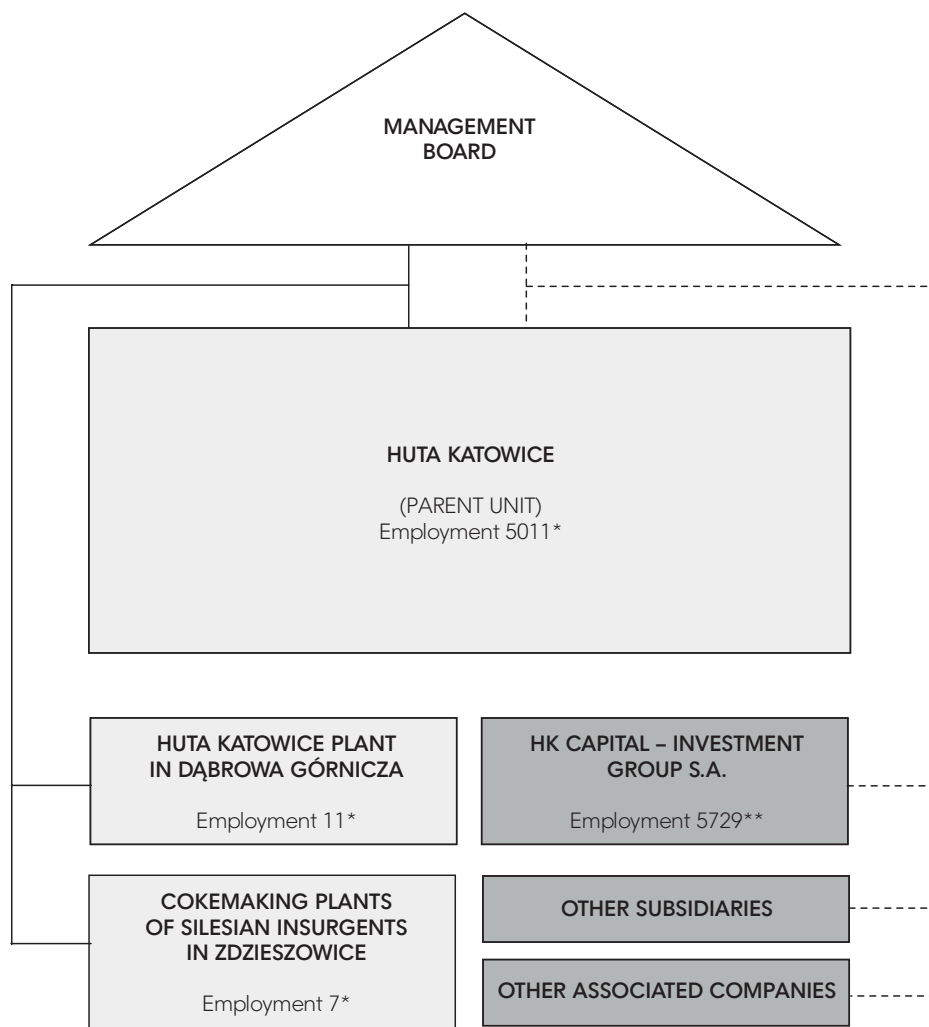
MANAGEMENT BOARD

HUTA KATOWICE

(PARENT UNIT)
Employment 5011*

HUTA KATOWICE PLANT IN DĄBROWA GÓRNICZA

Employment 11*

HK CAPITAL – INVESTMENT GROUP S.A.

Employment 5729**

COKEMAKING PLANTS OF SILESIAN INSURGENTS IN ZDZIESZOWICE

Employment 7*

OTHER SUBSIDIARIES

OTHER ASSOCIATED COMPANIES